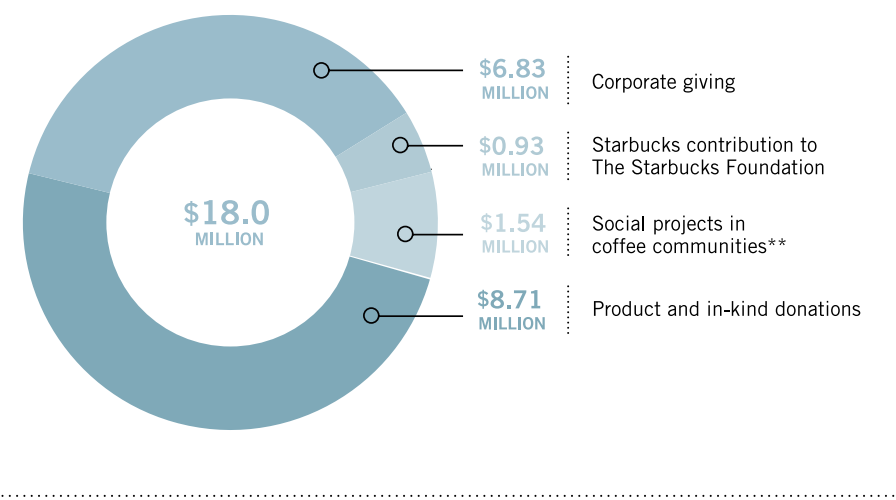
$18.0
MILLION

$6.83
MILLION
Corporate giving

$0.93
MILLION
Starbucks contribution to The Starbucks Foundation

$1.54
MILLION
Social projects in coffee communities**

$8.71
MILLION
Product and in-kind donations